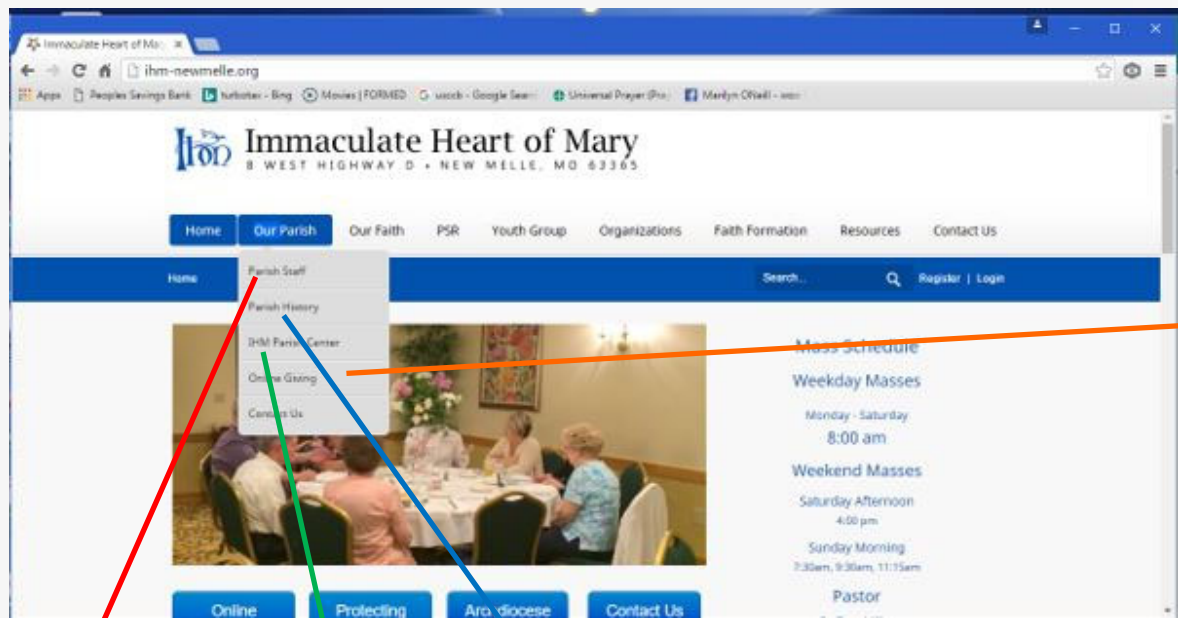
Immaculate Heart of Ma ×

ihm-newmelle.org

Apps Peoples Savings Bank turbotax - Bing Movies | FORMED ussccb - Google Search Universal Prayer (Pra Marilyn ONeill

IHM Immaculate Heart of Mary
8 WEST HIGHWAY D • NEW MELLE, MO 63365

Home Our Parish Our Faith PSR Youth Group Organizations Faith Formation Resources Contact Us

Home

Parish Staff
Parish History
IHM Parish Center
Online Giving
Contact Us

Search... Register | Login

Mass Schedule
Weekday Masses
Monday - Saturday
8:00 am
Weekend Masses
Saturday Afternoon
4:00 pm
Sunday Morning
7:30am, 9:30am, 11:15am
Pastor

Online Protecting Archdiocese Contact Us